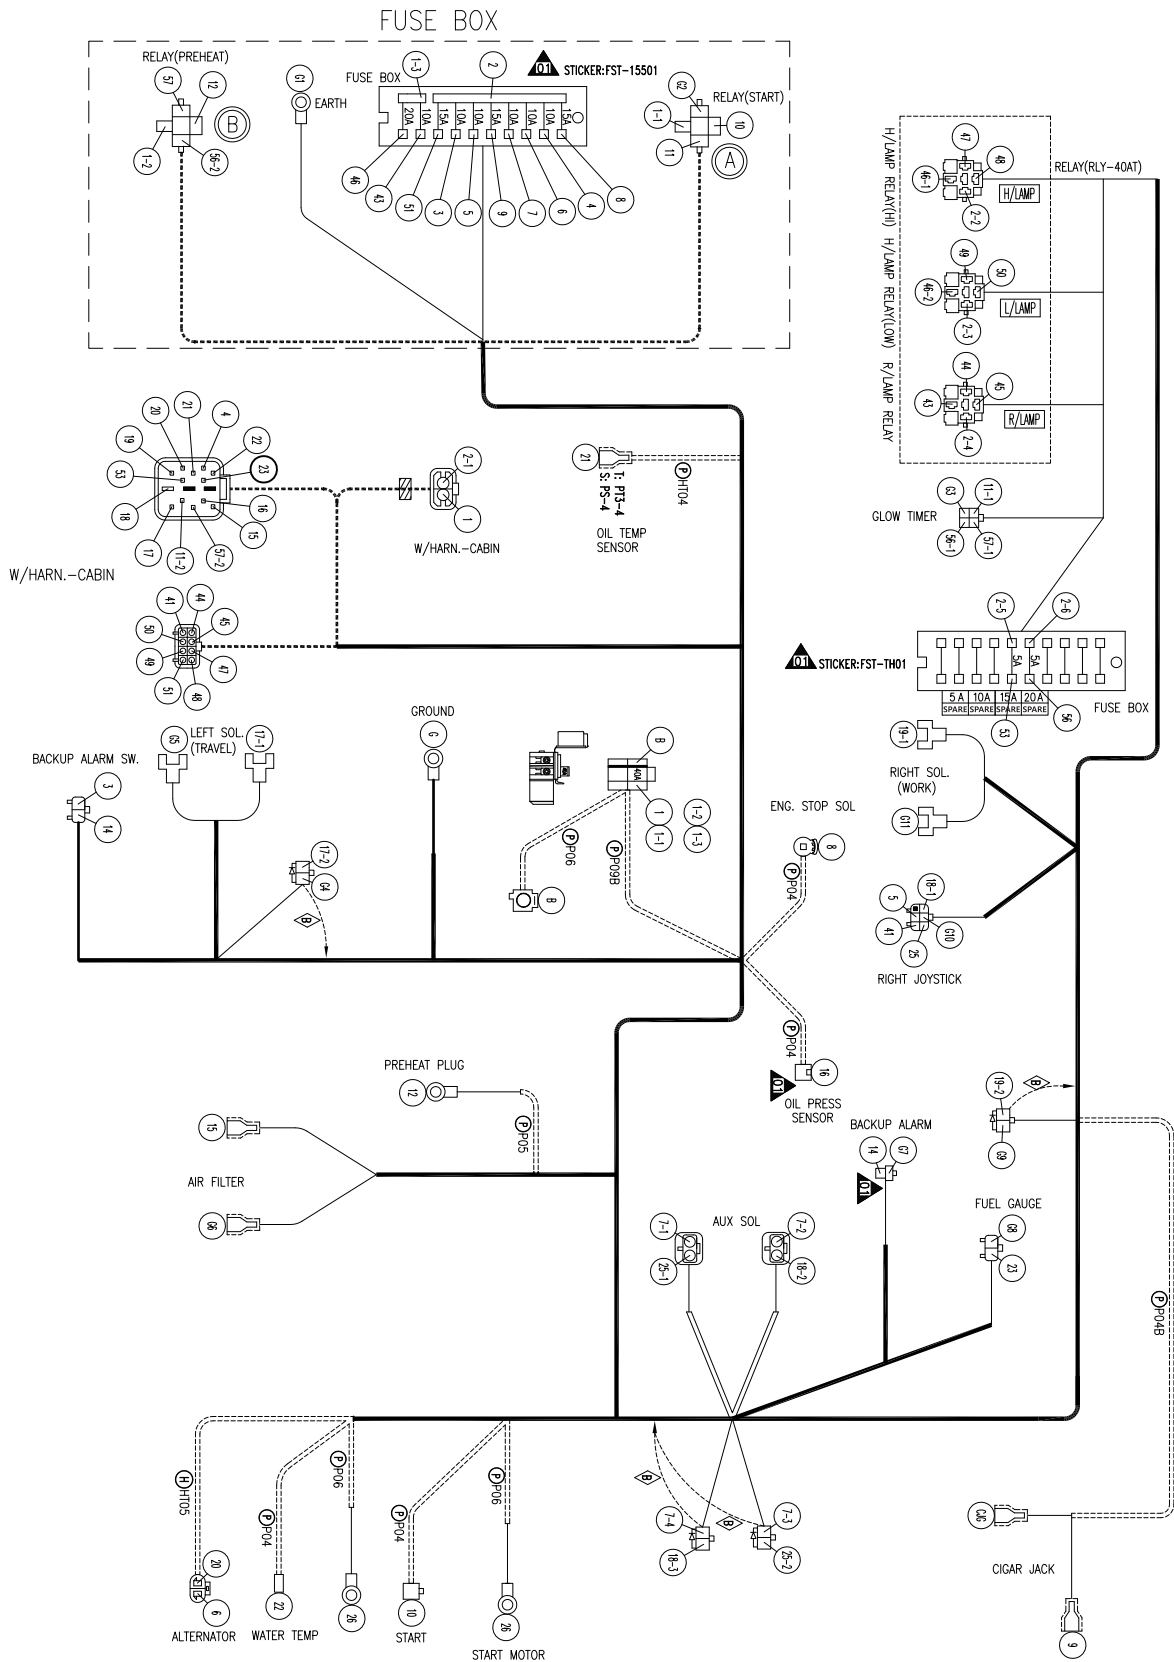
FUSE BOX

RELAY(PREHEAT)
57
12
B
1-2
56-2

G1
EARTH

FUSE BOX
1-3
2
01 STICKER:FST-15501
20A 10A 15A 10A 10A 15A 10A 10A 10A 15A
46 43 51 3 5 9 7 6 4 8

G2
RELAY(START)
1-1
10
11
A

H/LAMP RELAY(HI)
47
48
46-1
2-2
H/LAMP
RELAY(RLY-40AT)

H/LAMP RELAY(LOW)
49
50
46-2
2-3
L/LAMP

R/LAMP RELAY
44
45
43
2-4
R/LAMP

20 21 4
19 22
53 23
18 16
17 11-2 57-2 15

2-1
1
W/HARN.-CABIN

21
T: PT3-4
S: PS-4
P HT04
OIL TEMP SENSOR

G3
11-1
GLOW TIMER
56-1
57-1

W/HARN.-CABIN

41 44
50 45
49 47
51 48

2-5
2-6
01 STICKER:FST-TH01
5A 5A
5 A 10A 15A 20A
SPARE SPARE SPARE SPARE
53
56
FUSE BOX

BACKUP ALARM SW.
3
14

LEFT SOL. (TRAVEL)
G5
17-1

GROUND
G

B
40A
1
1-1
1-2
1-3
P P06
P P09B
B

19-1
RIGHT SOL. (WORK)
G11

ENG. STOP SOL
8
P P04

17-2
G4
B

5
18-1
41
25
G10
RIGHT JOYSTICK

P P04
16
01
OIL PRESS SENSOR

PREHEAT PLUG
12
P P05

15
AIR FILTER
G6

BACKUP ALARM
14
G7
01

19-2
B
G9

AUX SOL
7-1
25-1
7-2
18-2

FUEL GAUGE
G8
23

P P04B

H HT05
20
G12
6
ALTERNATOR

P P04
22
WATER TEMP

P P06
26

P P04
10
START

P P06
26
START MOTOR

B
7-4
18-3
B
7-3
25-2

G6
CIGAR JACK
9